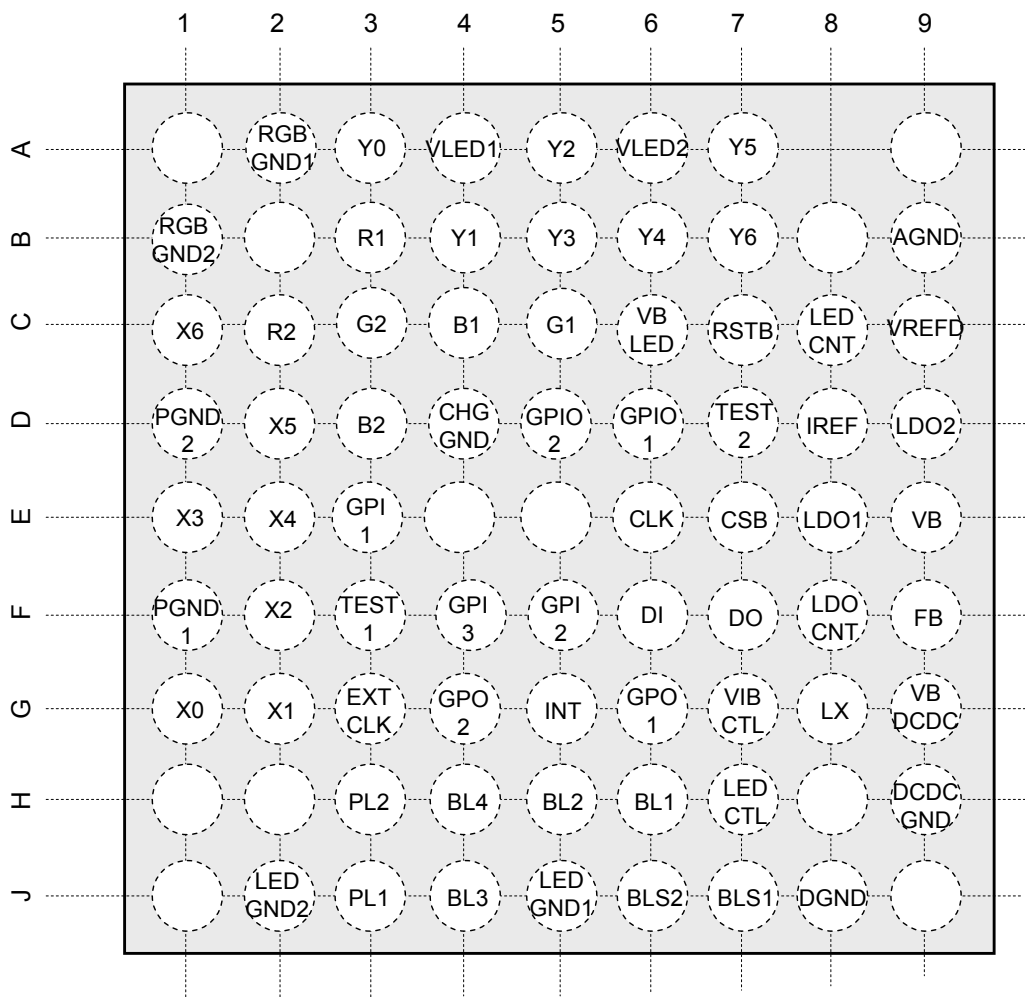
|   | 1 | 2 | 3 | 4 | 5 | 6 | 7 | 8 | 9 |
|---|---|---|---|---|---|---|---|---|---|
| A |  | RGB GND1 | Y0 | VLED1 | Y2 | VLED2 | Y5 |  |  |
| B | RGB GND2 |  | R1 | Y1 | Y3 | Y4 | Y6 |  | AGND |
| C | X6 | R2 | G2 | B1 | G1 | VB LED | RSTB | LED CNT | VREFD |
| D | PGND 2 | X5 | B2 | CHG GND | GPIO 2 | GPIO 1 | TEST 2 | IREF | LDO2 |
| E | X3 | X4 | GPI 1 |  |  | CLK | CSB | LDO1 | VB |
| F | PGND 1 | X2 | TEST 1 | GPI 3 | GPI 2 | DI | DO | LDO CNT | FB |
| G | X0 | X1 | EXT CLK | GPO 2 | INT | GPO 1 | VIB CTL | LX | VB DCDC |
| H |  |  | PL2 | BL4 | BL2 | BL1 | LED CTL |  | DCDC GND |
| J |  | LED GND2 | PL1 | BL3 | LED GND1 | BLS2 | BLS1 | DGND |  |